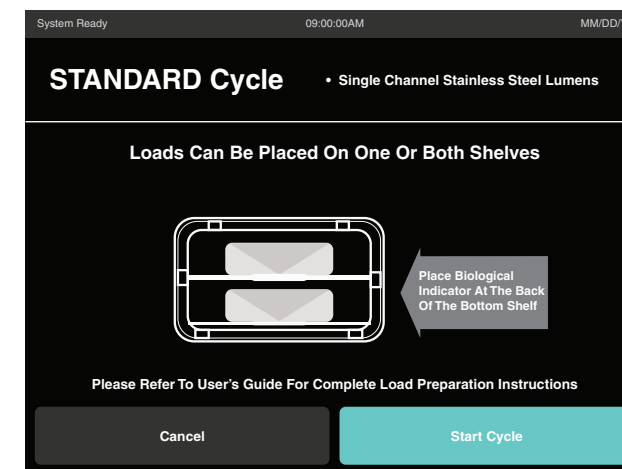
System Ready 09:00:00AM MM/DD/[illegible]

STANDARD Cycle

• Single Channel Stainless Steel Lumens

Loads Can Be Placed On One Or Both Shelves

Place Biological Indicator At The Back Of The Bottom Shelf

Please Refer To User's Guide For Complete Load Preparation Instructions

Cancel

Start Cycle